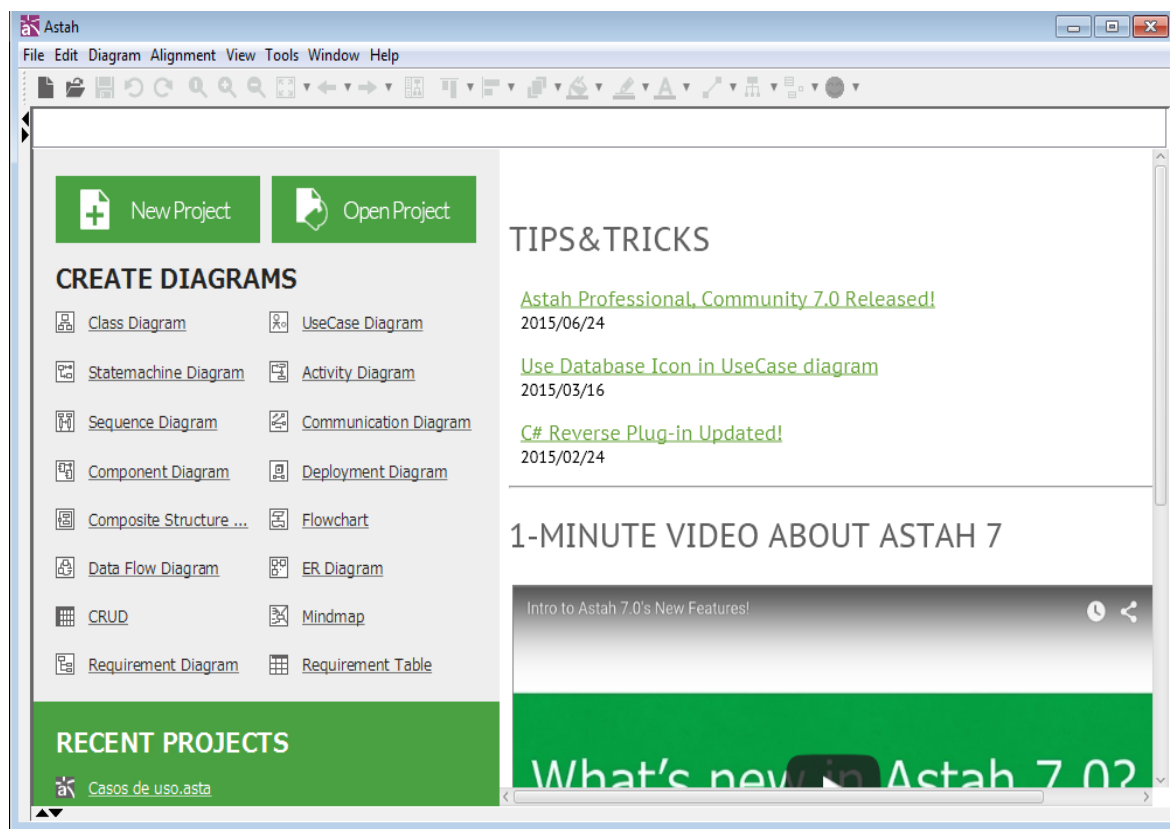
Astah

File Edit Diagram Alignment View Tools Window Help

New Project

Open Project

CREATE DIAGRAMS

Class Diagram

UseCase Diagram

Statemachine Diagram

Activity Diagram

Sequence Diagram

Communication Diagram

Component Diagram

Deployment Diagram

Composite Structure ...

Flowchart

Data Flow Diagram

ER Diagram

CRUD

Mindmap

Requirement Diagram

Requirement Table

RECENT PROJECTS

Casos de uso.asta

TIPS&TRICKS

Astah Professional, Community 7.0 Released!
2015/06/24

Use Database Icon in UseCase diagram
2015/03/16

C# Reverse Plug-in Updated!
2015/02/24

1-MINUTE VIDEO ABOUT ASTAH 7

Intro to Astah 7.0's New Features!

What's new in Astah 7.0?